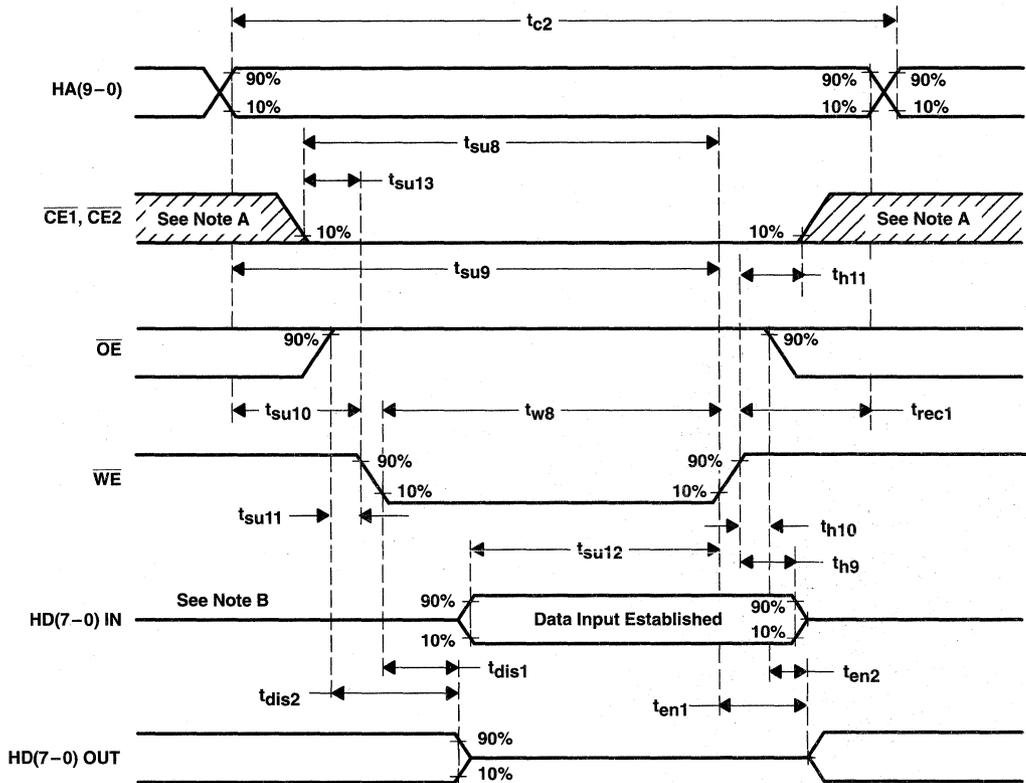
$t_{c2}$

HA(9−0)

90%

10%

90%

10%

90%

10%

$t_{su8}$

$t_{su13}$

$\overline{CE1}$, $\overline{CE2}$

See Note A

10%

10%

See Note A

$t_{su9}$

$t_{h11}$

$\overline{OE}$

90%

90%

$t_{su10}$

$t_{w8}$

$t_{rec1}$

$\overline{WE}$

90%

10%

90%

10%

$t_{su11}$

$t_{h10}$

$t_{su12}$

$t_{h9}$

See Note B

HD(7−0) IN

90%

10%

Data Input Established

90%

10%

$t_{dis1}$

$t_{en2}$

$t_{dis2}$

$t_{en1}$

HD(7−0) OUT

90%

10%